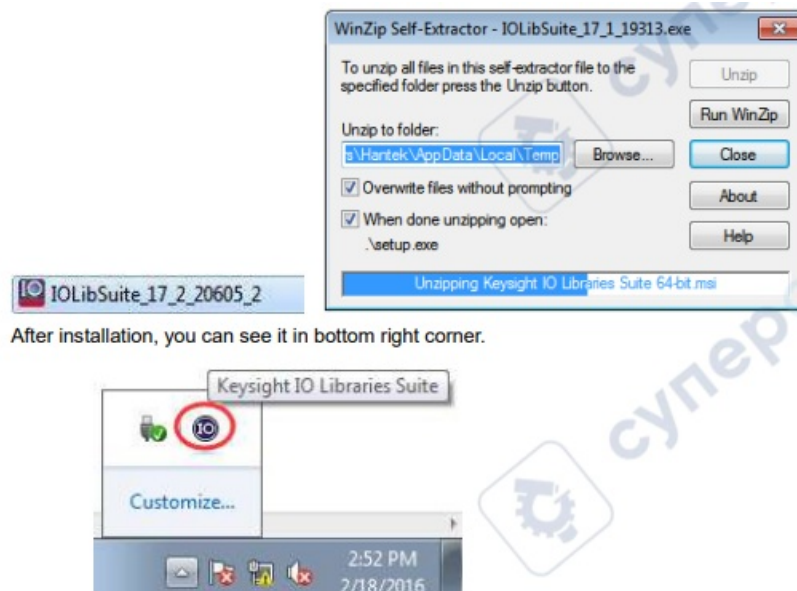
WinZip Self-Extractor - IOLibSuite_17_1_19313.exe

To unzip all files in this self-extractor file to the specified folder press the Unzip button.

Unzip

Run WinZip

Unzip to folder:

s\Hantek\AppData\Local\Temp

Browse...

Close

Overwrite files without prompting

About

When done unzipping open:

.\setup.exe

Help

Unzipping Keysight IO Libraries Suite 64-bit.msi

IOLibSuite_17_2_20605_2

After installation, you can see it in bottom right corner.

Keysight IO Libraries Suite

Customize...

2:52 PM

2/18/2016